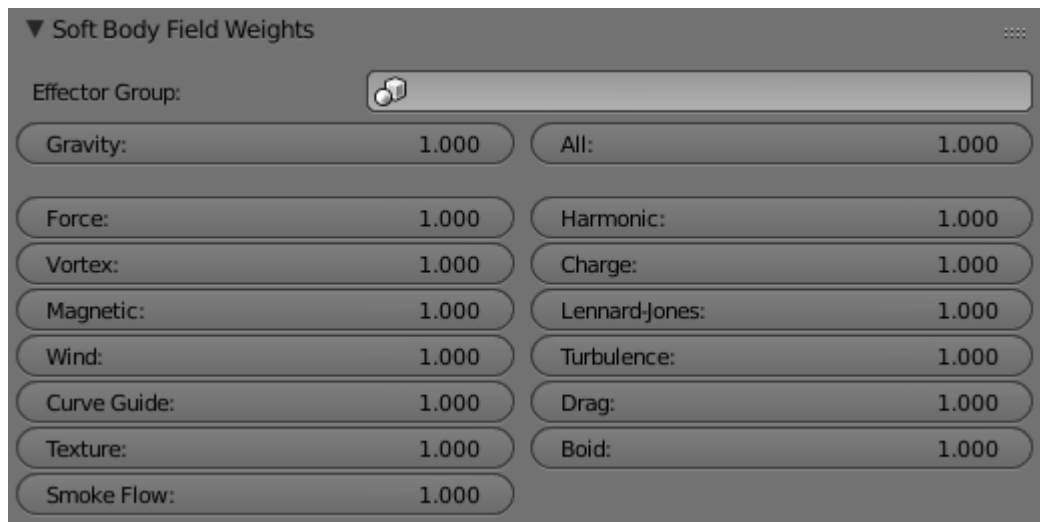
▼ Soft Body Field Weights

Effector Group:

Gravity: 1.000
All: 1.000

Force: 1.000
Vortex: 1.000
Magnetic: 1.000
Wind: 1.000
Curve Guide: 1.000
Texture: 1.000
Smoke Flow: 1.000

Harmonic: 1.000
Charge: 1.000
Lennard-Jones: 1.000
Turbulence: 1.000
Drag: 1.000
Boid: 1.000